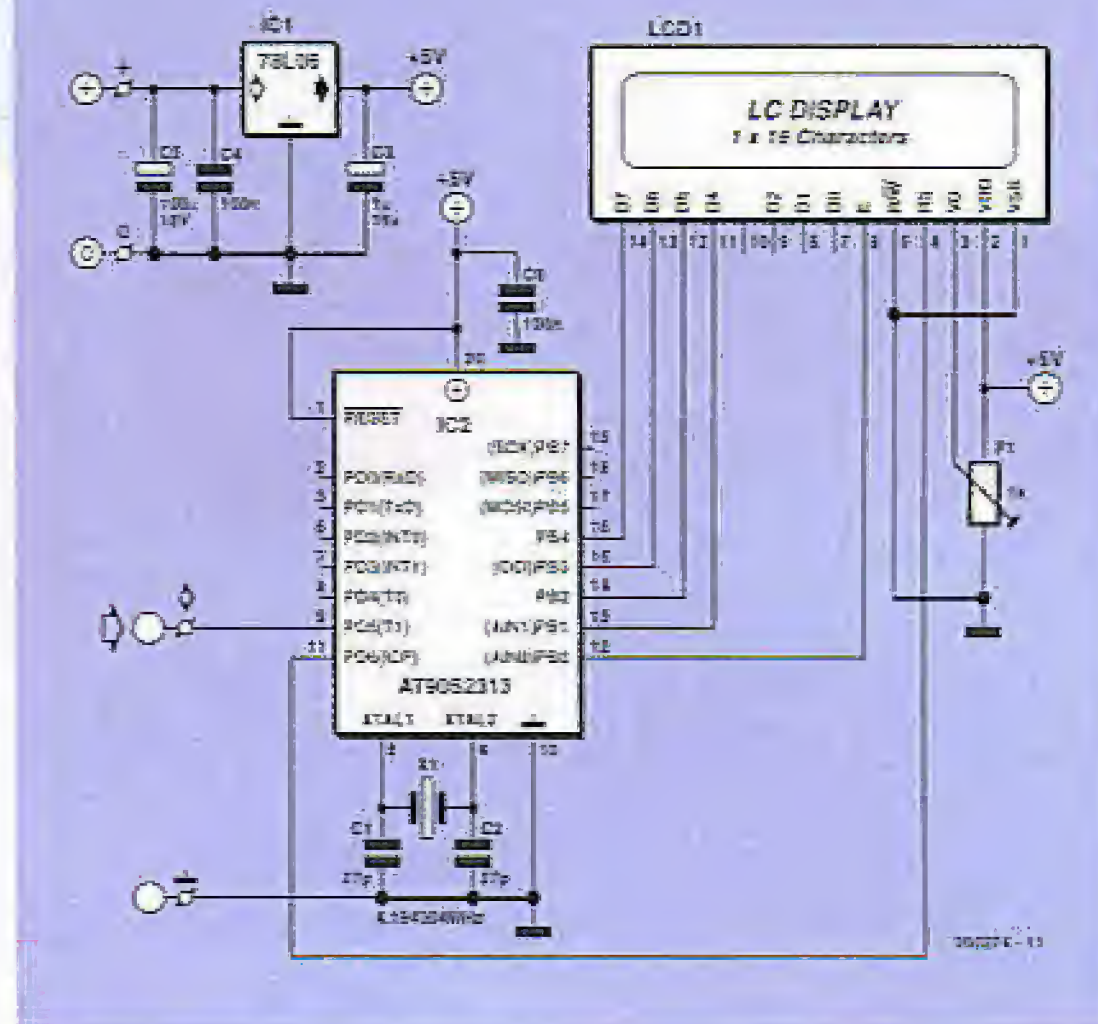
IC1
78L05
+5V
LCD1
LC DISPLAY
1 x 16 Characters
C5
C4
100n
C3
+5V
C6
100n
20
1
RESET
IC2
2
PD0(RxD)
3
PD1(TxD)
6
PD2(INT0)
7
PD3(INT1)
8
PD4(T0)
9
PD5(T1)
11
PD6(ICP)
(SCK)PB7
(MISO)PB6
(MOSI)PB5
PB4
(OC1)PB3
PB2
(AIN1)PB1
(AIN0)PB0
AT90S2313
XTAL1
XTAL2
4
5
10
X1
C1
27p
C2
27p
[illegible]MHz
+5V
P1
14
13
12
11
10
9
8
7
6
5
4
3
2
1
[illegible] - 11